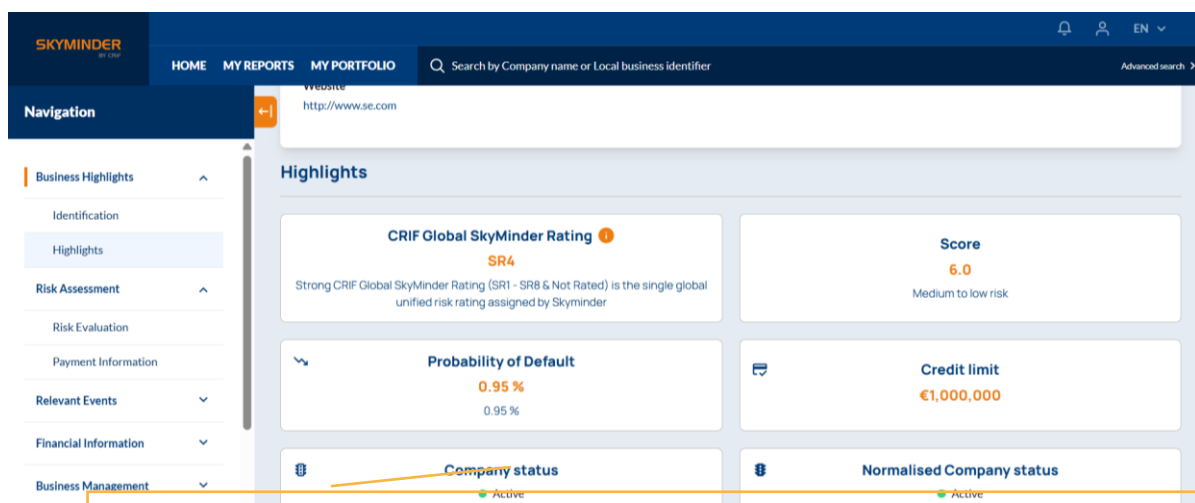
SKYMINDER
BY CRIF

EN

HOME MY REPORTS MY PORTFOLIO

Search by Company name or Local business identifier

Advanced search

Navigation

Website
http://www.se.com

Business Highlights

Identification

Highlights

Risk Assessment

Risk Evaluation

Payment Information

Relevant Events

Financial Information

Business Management

Highlights

CRIF Global SkyMinder Rating

SR4

Strong CRIF Global SkyMinder Rating (SR1 - SR8 & Not Rated) is the single global unified risk rating assigned by Skyminder

Score

6.0

Medium to low risk

Probability of Default

0.95 %

0.95 %

Credit limit

€1,000,000

Company status

Active

Normalised Company status

Active